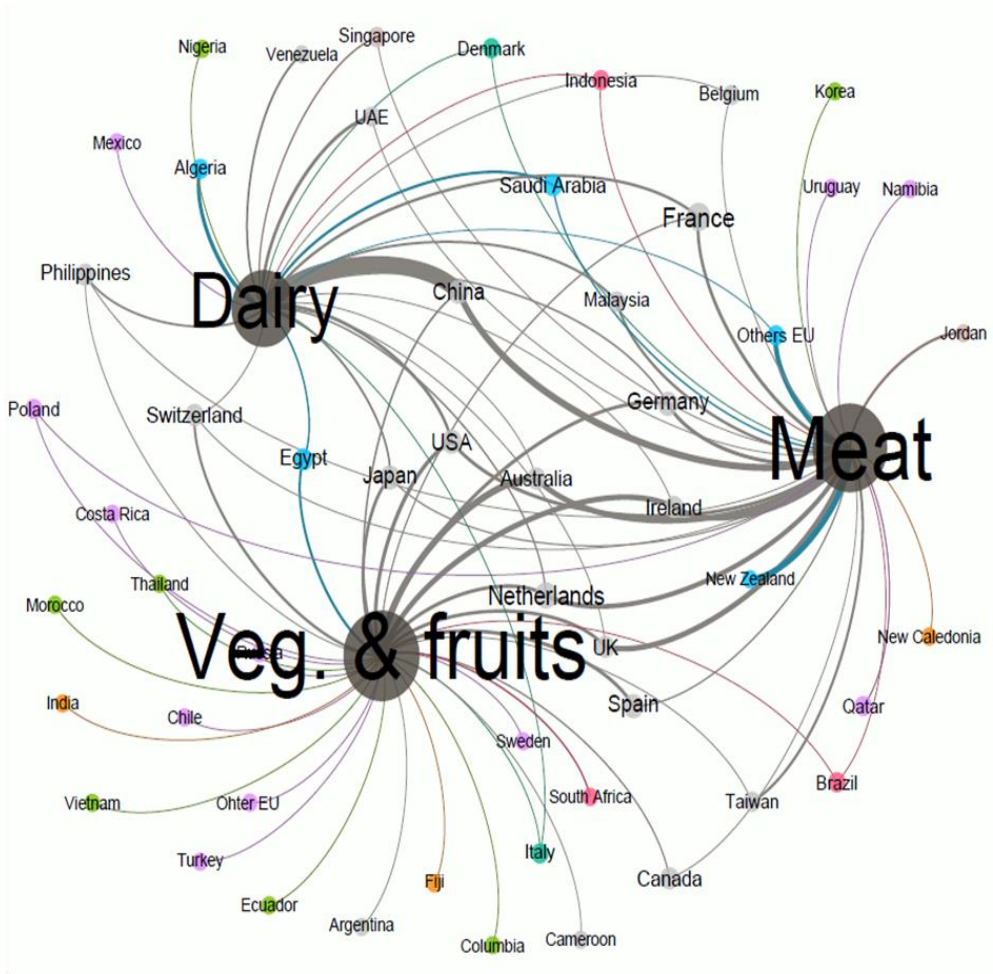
Nigeria
Venezuela
Singapore
Denmark
Indonesia
Belgium
Korea
Mexico
UAE
Algeria
Saudi Arabia
Uruguay
Namibia
France
Philippines
Dairy
China
Malaysia
Others EU
Jordan
Poland
Switzerland
Germany
Meat
Egypt
USA
Japan
Australia
Costa Rica
Ireland
Thailand
New Zealand
Morocco
Netherlands
Veg. & fruits
Russia
UK
New Caledonia
India
Chile
Spain
Qatar
Sweden
Vietnam
Ohter EU
South Africa
Taiwan
Brazil
Turkey
Italy
Fiji
Canada
Ecuador
Argentina
Columbia
Cameroon